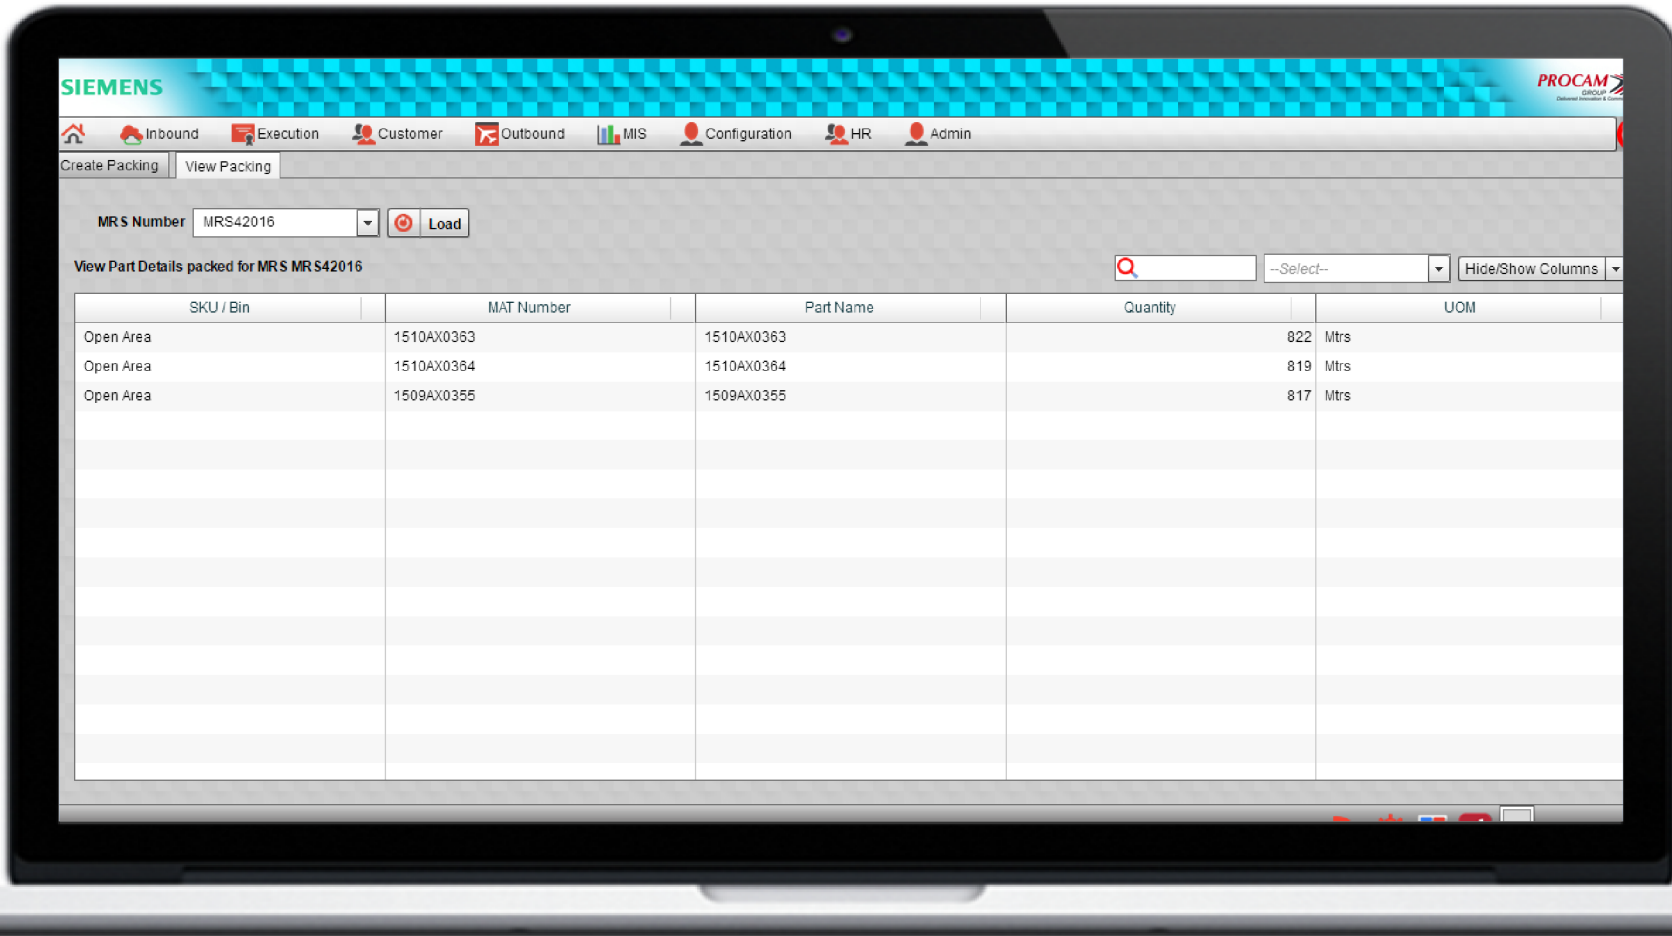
SIEMENS

PROCAM GROUP

Inbound Execution Customer Outbound MIS Configuration HR Admin

Create Packing View Packing

MRS Number MRS42016 Load

View Part Details packed for MRS MRS42016

--Select-- Hide/Show Columns

| SKU / Bin | MAT Number | Part Name | Quantity | UOM |
|---|---|---|---|---|
| Open Area | 1510AX0363 | 1510AX0363 | 822 | Mtrs |
| Open Area | 1510AX0364 | 1510AX0364 | 819 | Mtrs |
| Open Area | 1509AX0355 | 1509AX0355 | 817 | Mtrs |